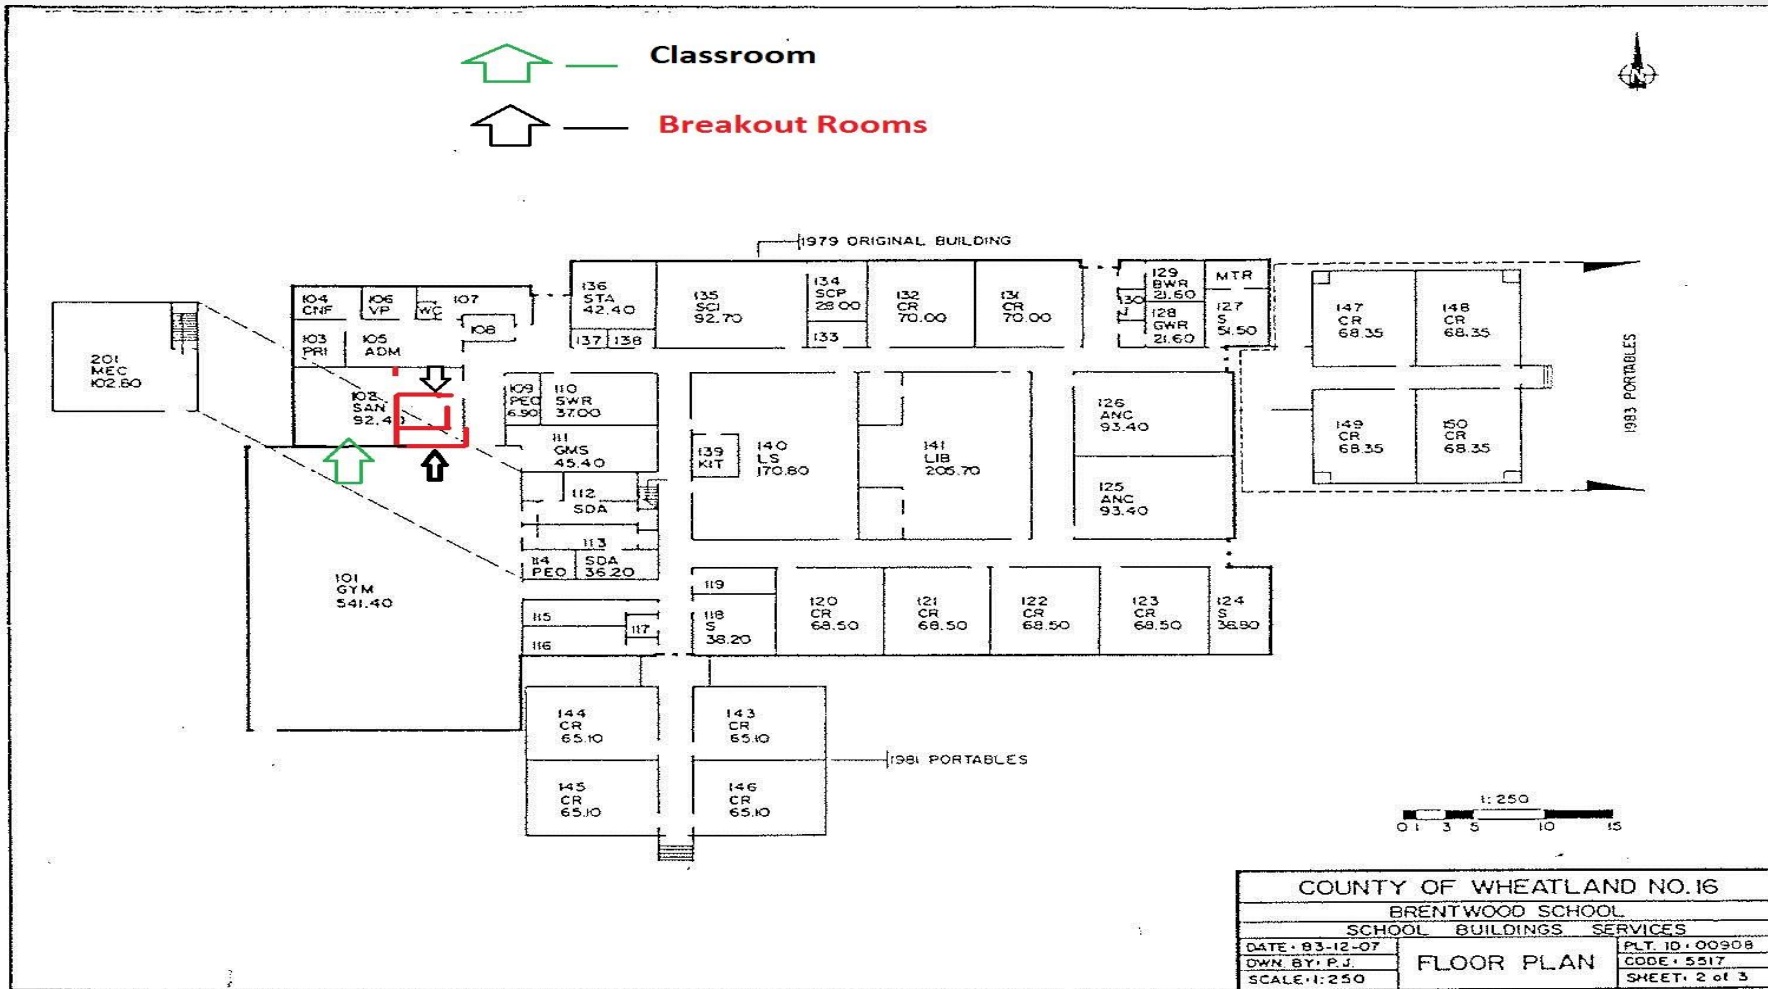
Classroom

Breakout Rooms

N

1979 ORIGINAL BUILDING

201 MEC 102.80

104 CNF

106 VP

WC

107

108

103 PRI

105 ADM

108 SAN 92.4

136 STA 42.40

137

138

135 SCI 92.70

134 SCP 28.00

133

132 CR 70.00

131 CR 70.00

129 BWR 21.60

130

128 GWR 21.60

MTR

127 S 51.50

147 CR 68.35

148 CR 68.35

149 CR 68.35

150 CR 68.35

1983 PORTABLES

109 PEO 6.90

110 SWR 37.00

111 GMS 45.40

112 SDA

113

114 PEO

SDA 36.20

139 KIT

140 LS 170.80

141 LIB 205.70

126 ANC 93.40

125 ANC 93.40

101 GYM 541.40

115

116

117

119

118 S 38.20

120 CR 68.50

121 CR 68.50

122 CR 68.50

123 CR 68.50

124 S 38.80

144 CR 65.10

143 CR 65.10

145 CR 65.10

146 CR 65.10

1981 PORTABLES

1:250

0 1 3 5 10 15

COUNTY OF WHEATLAND NO.16

BRENTWOOD SCHOOL

SCHOOL BUILDINGS SERVICES

| DATE: 83-12-07 | FLOOR PLAN | PLT. ID: 00908 |
|---|---|---|
| DWN. BY: P.J. | | CODE: 5517 |
| SCALE: 1:250 | | SHEET: 2 of 3 |